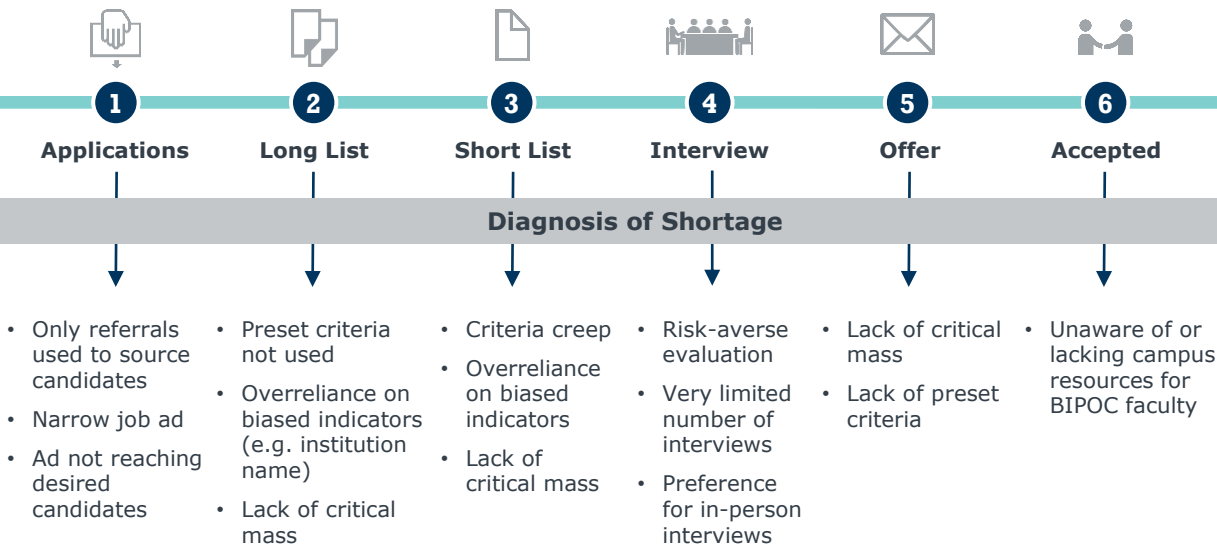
1 Applications

2 Long List

3 Short List

4 Interview

5 Offer

6 Accepted

Diagnosis of Shortage

- Only referrals used to source candidates
- Narrow job ad
- Ad not reaching desired candidates

- Preset criteria not used
- Overreliance on biased indicators (e.g. institution name)
- Lack of critical mass

- Criteria creep
- Overreliance on biased indicators
- Lack of critical mass

- Risk-averse evaluation
- Very limited number of interviews
- Preference for in-person interviews

- Lack of critical mass
- Lack of preset criteria

- Unaware of or lacking campus resources for BIPOC faculty